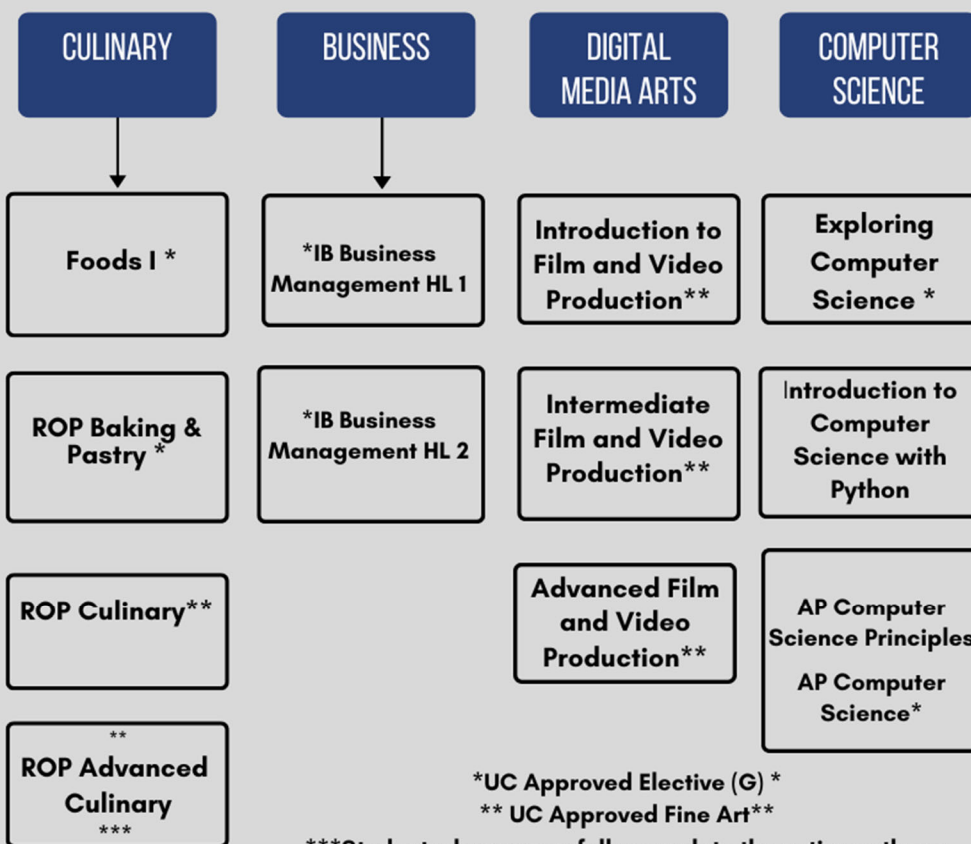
CULINARY

BUSINESS

DIGITAL MEDIA ARTS

COMPUTER SCIENCE

Foods I *

*IB Business Management HL 1

Introduction to Film and Video Production**

Exploring Computer Science *

ROP Baking & Pastry *

*IB Business Management HL 2

Intermediate Film and Video Production**

Introduction to Computer Science with Python

ROP Culinary**

Advanced Film and Video Production**

AP Computer Science Principles

AP Computer Science*

**
ROP Advanced Culinary
***

*UC Approved Elective (G) *
** UC Approved Fine Art**
***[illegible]